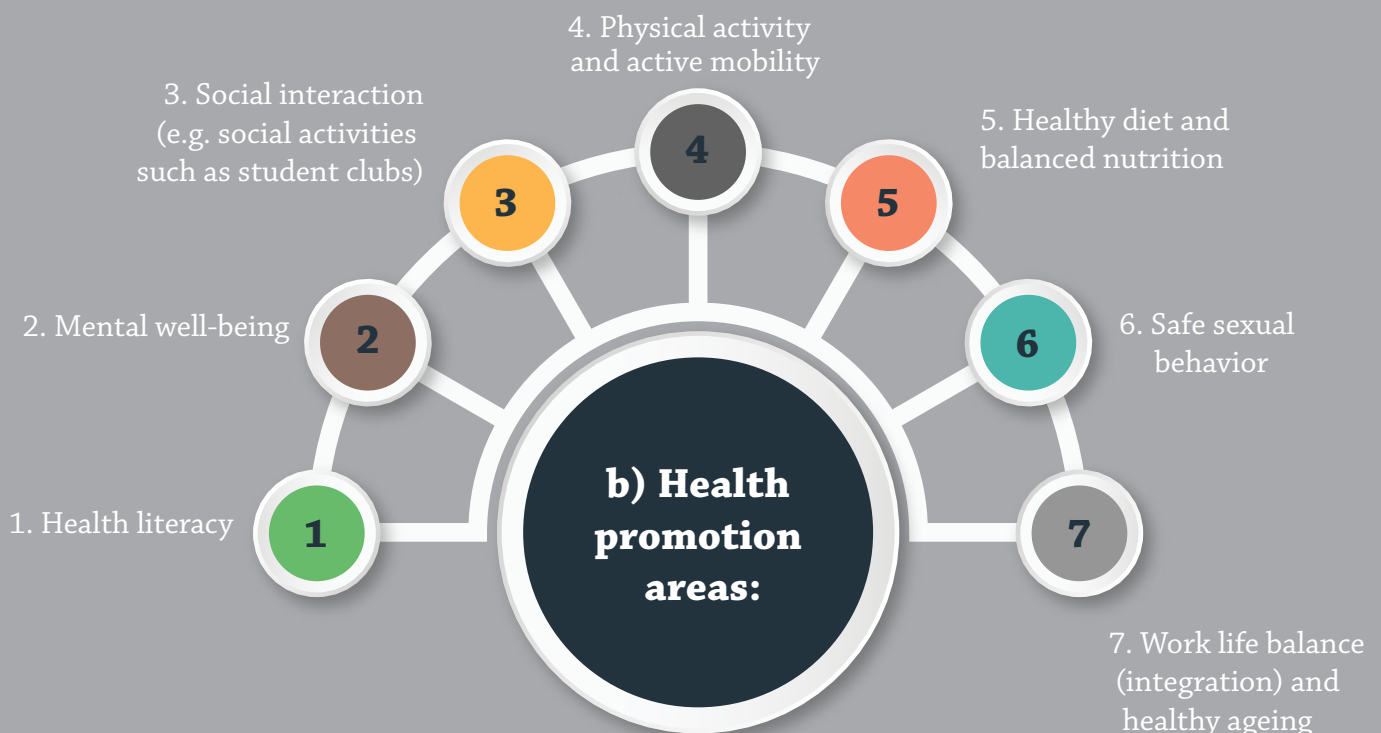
b) Health promotion areas:

1

1. Health literacy

2

2. Mental well-being

3

3. Social interaction (e.g. social activities such as student clubs)

4

4. Physical activity and active mobility

5

5. Healthy diet and balanced nutrition

6

6. Safe sexual behavior

7

7. Work life balance (integration) and healthy ageing